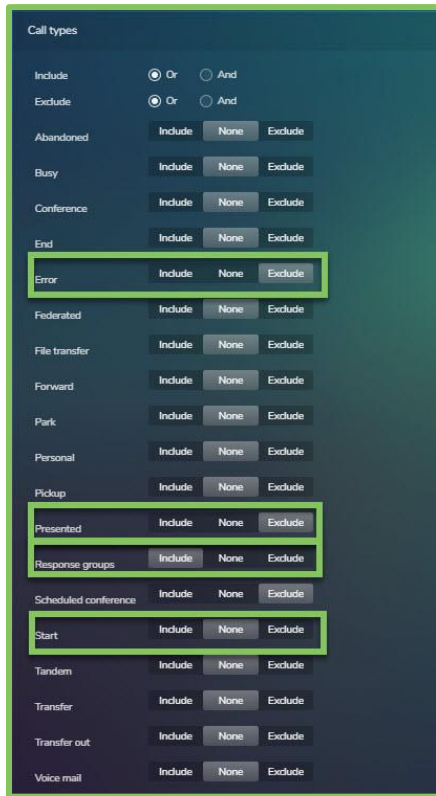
Call types

| | | | |
|---|---|---|---|
| Include | Or | And | |
| Exclude | Or | And | |
| Abandoned | Include | None | Exclude |
| Busy | Include | None | Exclude |
| Conference | Include | None | Exclude |
| End | Include | None | Exclude |
| Error | Include | None | Exclude |
| Federated | Include | None | Exclude |
| File transfer | Include | None | Exclude |
| Forward | Include | None | Exclude |
| Park | Include | None | Exclude |
| Personal | Include | None | Exclude |
| Pickup | Include | None | Exclude |
| Presented | Include | None | Exclude |
| Response groups | Include | None | Exclude |
| Scheduled conference | Include | None | Exclude |
| Start | Include | None | Exclude |
| Tandem | Include | None | Exclude |
| Transfer | Include | None | Exclude |
| Transfer out | Include | None | Exclude |
| Voice mail | Include | None | Exclude |